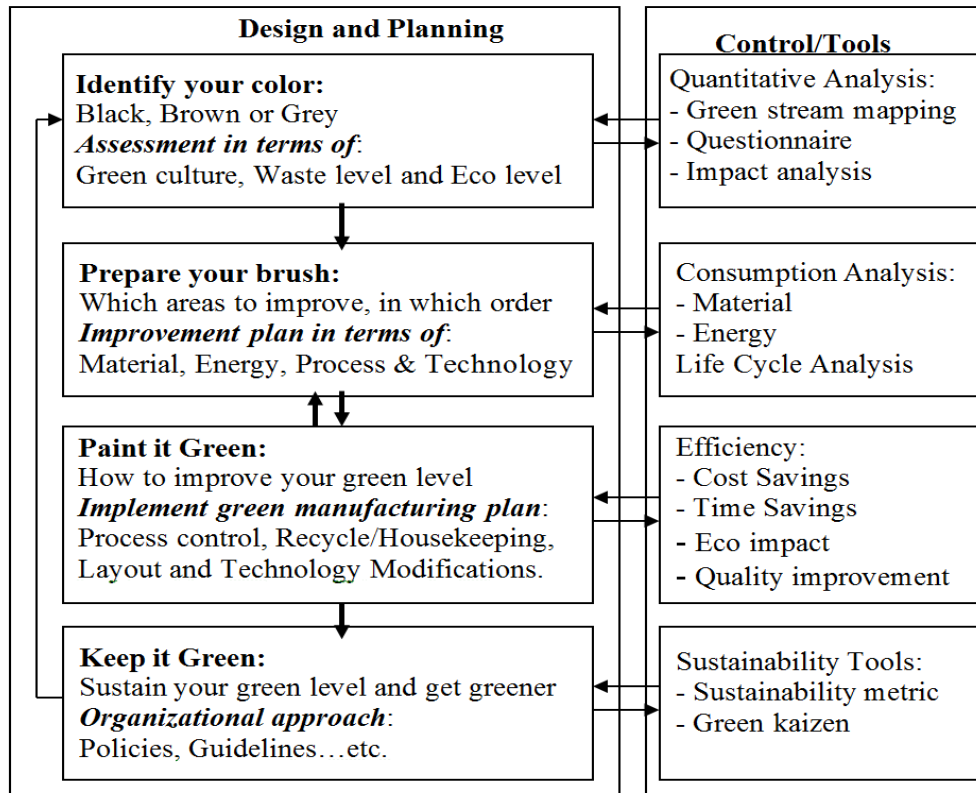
Design and Planning

**Identify your color:**
Black, Brown or Grey
***Assessment in terms of***:
Green culture, Waste level and Eco level

**Prepare your brush:**
Which areas to improve, in which order
***Improvement plan in terms of***:
Material, Energy, Process & Technology

**Paint it Green:**
How to improve your green level
***Implement green manufacturing plan***:
Process control, Recycle/Housekeeping, Layout and Technology Modifications.

**Keep it Green:**
Sustain your green level and get greener
***Organizational approach***:
Policies, Guidelines…etc.

Control/Tools

Quantitative Analysis:
- Green stream mapping
- Questionnaire
- Impact analysis

Consumption Analysis:
- Material
- Energy
Life Cycle Analysis

Efficiency:
- Cost Savings
- Time Savings
- Eco impact
- Quality improvement

Sustainability Tools:
- Sustainability metric
- Green kaizen